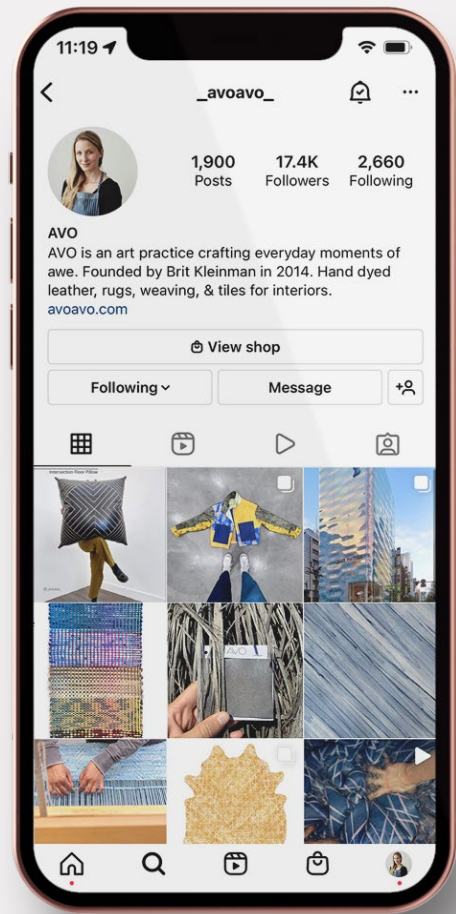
11:19

_avoavo_

1,900 Posts
17.4K Followers
2,660 Following

AVO
AVO is an art practice crafting everyday moments of awe. Founded by Brit Kleinman in 2014. Hand dyed leather, rugs, weaving, & tiles for interiors.
avoavo.com

View shop

Following

Message

Intersection Pixie Pillow

AVO